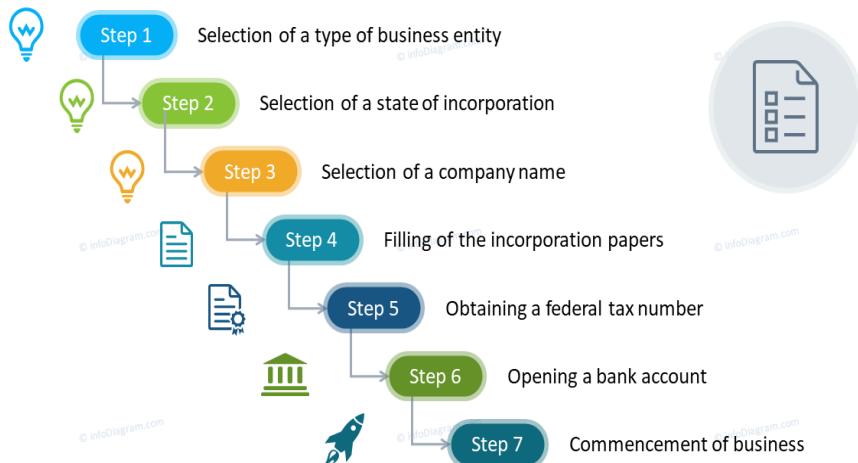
Step 1 Selection of a type of business entity

Step 2 Selection of a state of incorporation

Step 3 Selection of a company name

Step 4 Filling of the incorporation papers

Step 5 Obtaining a federal tax number

Step 6 Opening a bank account

Step 7 Commencement of business

© infoDiagram.com